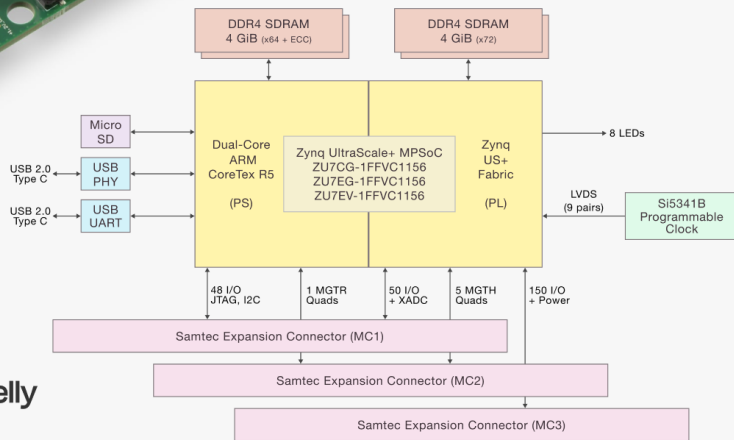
DDR4 SDRAM
4 GiB (x64 + ECC)

DDR4 SDRAM
4 GiB (x72)

Micro SD

USB 2.0 Type C

USB PHY

USB 2.0 Type C

USB UART

Dual-Core ARM CoreTex R5

(PS)

Zynq UltraScale+ MPSoC
ZU7CG-1FFVC1156
ZU7EG-1FFVC1156
ZU7EV-1FFVC1156

Zynq US+ Fabric

(PL)

8 LEDs

LVDS (9 pairs)

Si5341B Programmable Clock

48 I/O JTAG, I2C

1 MGTR Quads

50 I/O + XADC

5 MGTH Quads

150 I/O + Power

Samtec Expansion Connector (MC1)

Samtec Expansion Connector (MC2)

Samtec Expansion Connector (MC3)

elly